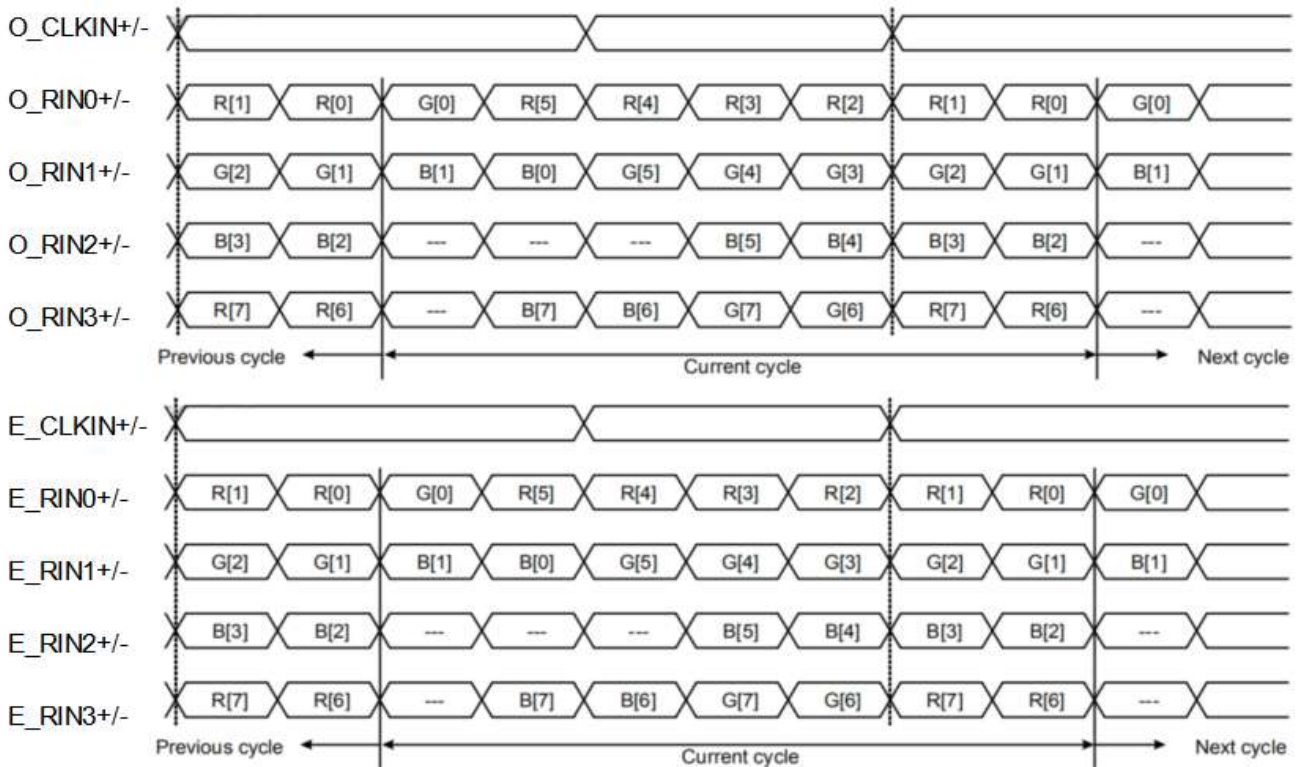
O_CLKIN+/-

O_RIN0+/- R[1] R[0] G[0] R[5] R[4] R[3] R[2] R[1] R[0] G[0]

O_RIN1+/- G[2] G[1] B[1] B[0] G[5] G[4] G[3] G[2] G[1] B[1]

O_RIN2+/- B[3] B[2] --- --- --- B[5] B[4] B[3] B[2] ---

O_RIN3+/- R[7] R[6] --- B[7] B[6] G[7] G[6] R[7] R[6] ---

Previous cycle Current cycle Next cycle

E_CLKIN+/-

E_RIN0+/- R[1] R[0] G[0] R[5] R[4] R[3] R[2] R[1] R[0] G[0]

E_RIN1+/- G[2] G[1] B[1] B[0] G[5] G[4] G[3] G[2] G[1] B[1]

E_RIN2+/- B[3] B[2] --- --- --- B[5] B[4] B[3] B[2] ---

E_RIN3+/- R[7] R[6] --- B[7] B[6] G[7] G[6] R[7] R[6] ---

Previous cycle Current cycle Next cycle